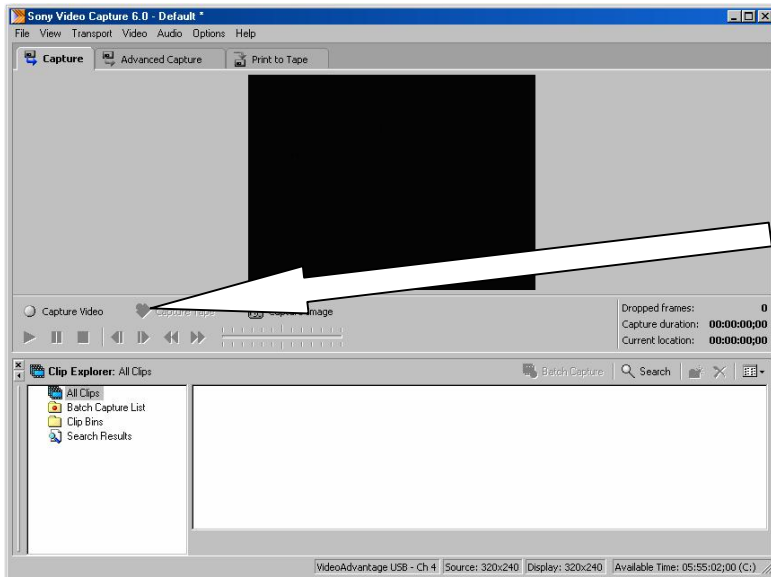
Sony Video Capture 6.0 - Default *

File View Transport Video Audio Options Help

Capture
Advanced Capture
Print to Tape

Capture Video
Capture Tape
Capture Image

Dropped frames: 0
Capture duration: 00:00:00;00
Current location: 00:00:00;00

Clip Explorer: All Clips

Batch Capture
Search

All Clips
Batch Capture List
Clip Bins
Search Results

VideoAdvantage USB - Ch 4
Source: 320x240
Display: 320x240
Available Time: 05:55:02;00 (C:)